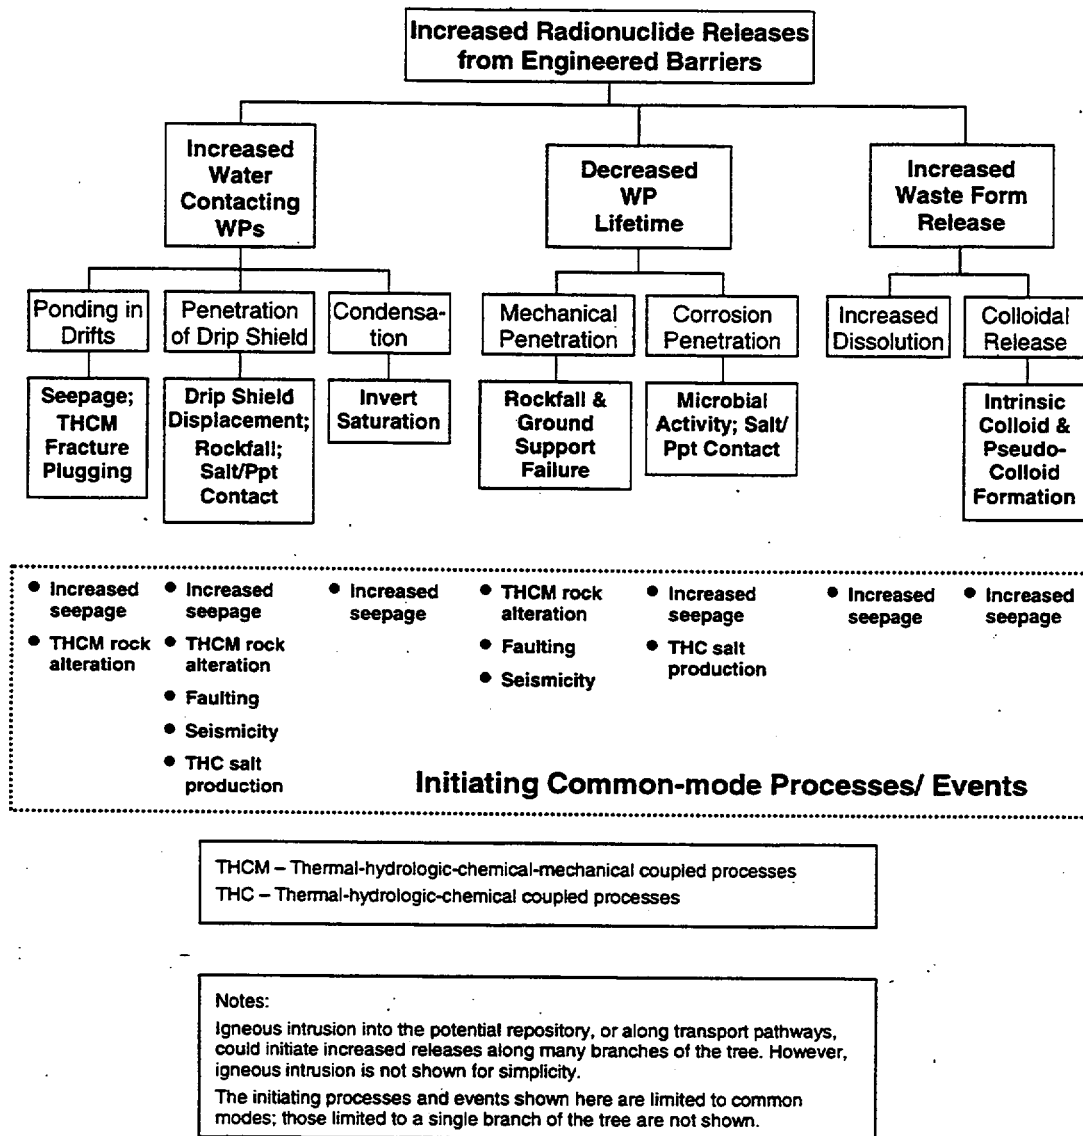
Increased Radionuclide Releases from Engineered Barriers

Increased Water Contacting WPs

Decreased WP Lifetime

Increased Waste Form Release

Ponding in Drifts

Penetration of Drip Shield

Condensation

Mechanical Penetration

Corrosion Penetration

Increased Dissolution

Colloidal Release

Seepage; THCM Fracture Plugging

Drip Shield Displacement; Rockfall; Salt/Ppt Contact

Invert Saturation

Rockfall & Ground Support Failure

Microbial Activity; Salt/ Ppt Contact

Intrinsic Colloid & Pseudo-Colloid Formation

• Increased seepage
• THCM rock alteration

• Increased seepage
• THCM rock alteration
• Faulting
• Seismicity
• THC salt production

• Increased seepage

• THCM rock alteration
• Faulting
• Seismicity

• Increased seepage
• THC salt production

• Increased seepage

• Increased seepage

Initiating Common-mode Processes/ Events

THCM – Thermal-hydrologic-chemical-mechanical coupled processes
THC – Thermal-hydrologic-chemical coupled processes

Notes:
Igneous intrusion into the potential repository, or along transport pathways, could initiate increased releases along many branches of the tree. However, igneous intrusion is not shown for simplicity.
The initiating processes and events shown here are limited to common modes; those limited to a single branch of the tree are not shown.